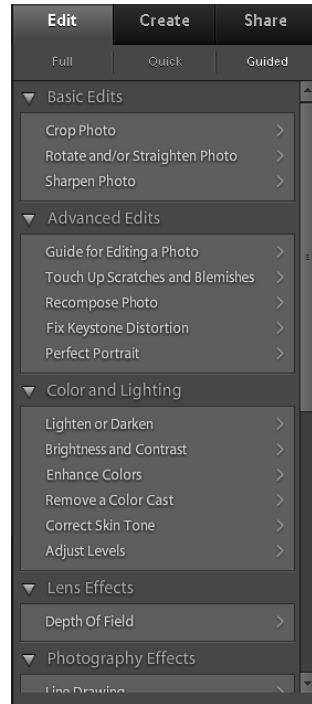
Edit Create Share

Full Quick Guided

Basic Edits

Crop Photo

Rotate and/or Straighten Photo

Sharpen Photo

Advanced Edits

Guide for Editing a Photo

Touch Up Scratches and Blemishes

Recompose Photo

Fix Keystone Distortion

Perfect Portrait

Color and Lighting

Lighten or Darken

Brightness and Contrast

Enhance Colors

Remove a Color Cast

Correct Skin Tone

Adjust Levels

Lens Effects

Depth Of Field

Photography Effects

Line Drawing